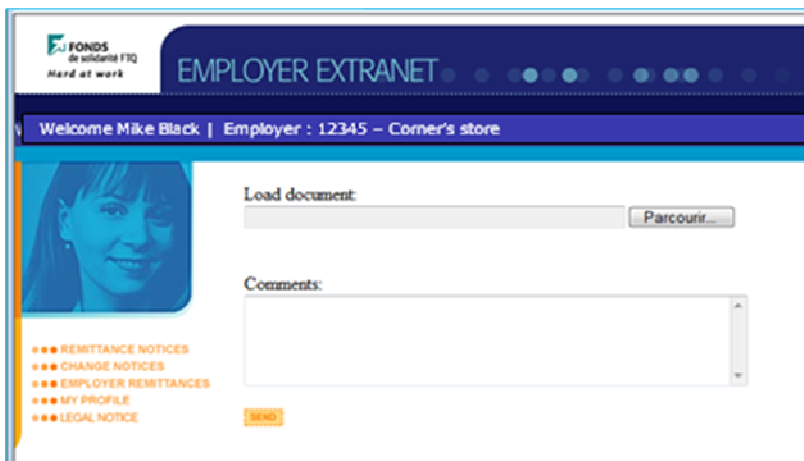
FONDS de solidarité FTQ
Hard at work

EMPLOYER EXTRANET

Welcome Mike Black | Employer : 12345 – Corner's store

Load document:

Parcourir...

Comments:

REMITTANCE NOTICES
CHANGE NOTICES
EMPLOYER REMITTANCES
MY PROFILE
LEGAL NOTICE

SEND